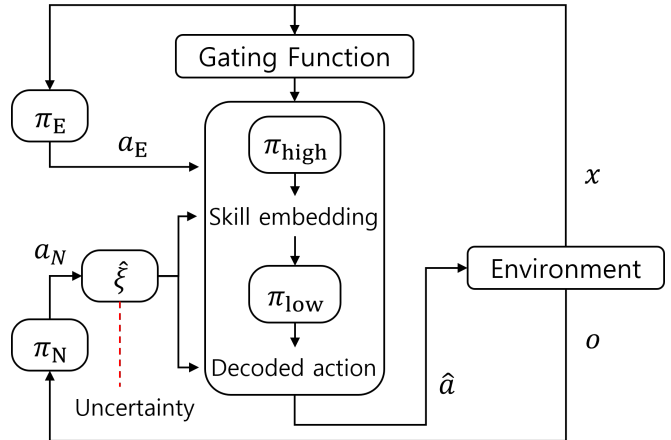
Gating Function

$\pi_{\mathrm{E}}$

$a_{\mathrm{E}}$

$\pi_{\mathrm{high}}$

Skill embedding

$x$

$a_N$

$\hat{\xi}$

Environment

$\pi_{\mathrm{low}}$

$\pi_{\mathrm{N}}$

$o$

Decoded action

$\hat{a}$

Uncertainty